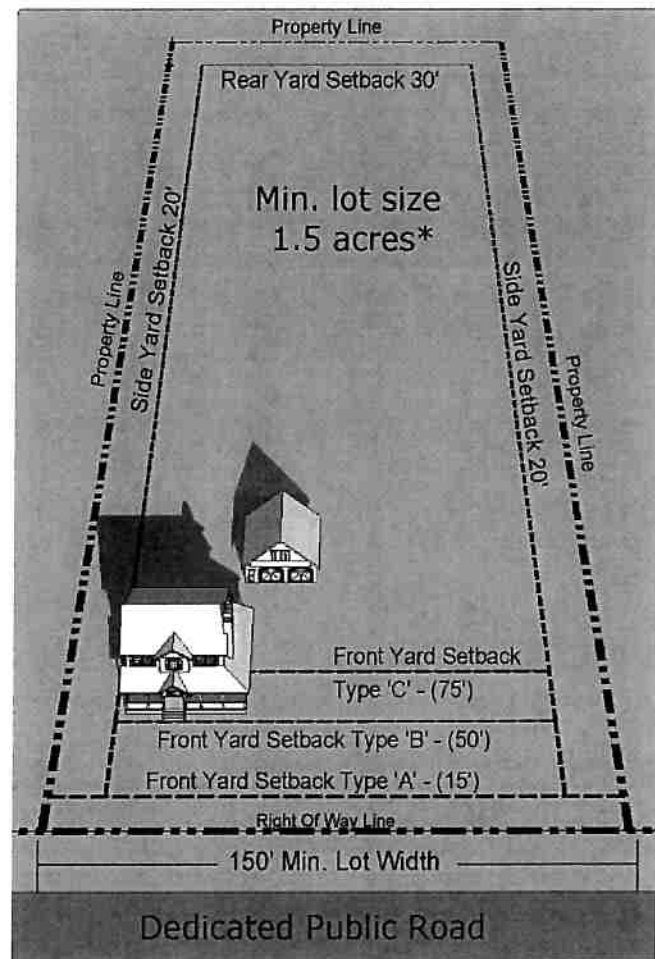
Property Line

Rear Yard Setback 30'

Min. lot size
1.5 acres*

Property Line

Side Yard Setback 20'

Side Yard Setback 20'

Property Line

Front Yard Setback
Type 'C' - (75')

Front Yard Setback Type 'B' - (50')

Front Yard Setback Type 'A' - (15')

Right Of Way Line

150' Min. Lot Width

Dedicated Public Road